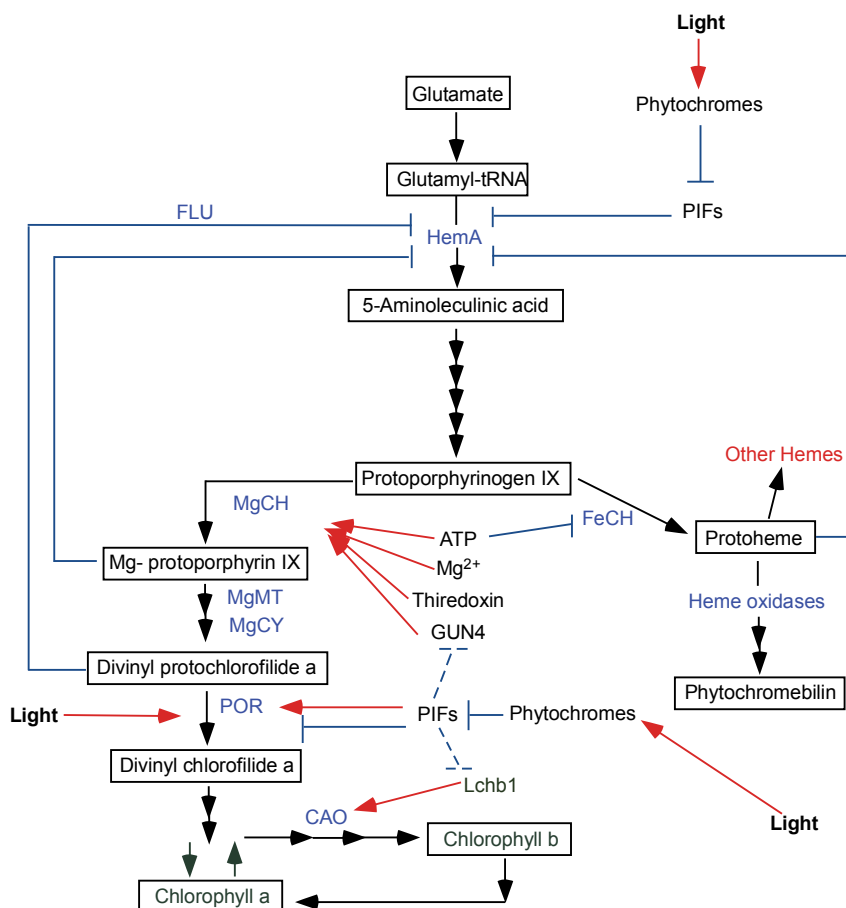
Light

Phytochromes

Glutamate

Glutamyl-tRNA

FLU

PIFs

HemA

5-Aminoleculinic acid

Other Hemes

Protoporphyrinogen IX

MgCH

ATP

FeCH

Protoheme

Mg- protoporphyrin IX

$Mg^{2+}$

MgMT

Thiredoxin

Heme oxidases

MgCY

GUN4

Divinyl protochlorofilide a

Phytochromebilin

Light

POR

PIFs

Phytochromes

Divinyl chlorofilide a

Lchb1

CAO

Light

Chlorophyll b

Chlorophyll a